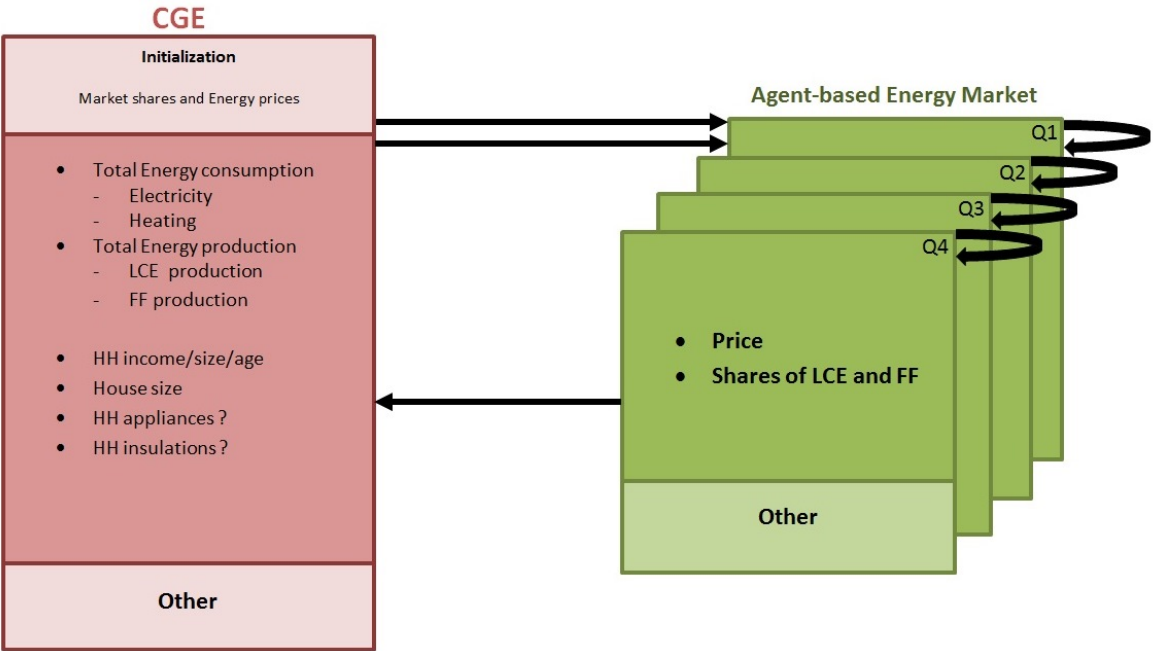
CGE

Initialization

Market shares and Energy prices

- Total Energy consumption
  - Electricity
  - Heating
- Total Energy production
  - LCE production
  - FF production

- HH income/size/age
- House size
- HH appliances ?
- HH insulations ?

Other

Agent-based Energy Market

Q1

Q2

Q3

Q4

- Price
- Shares of LCE and FF

Other